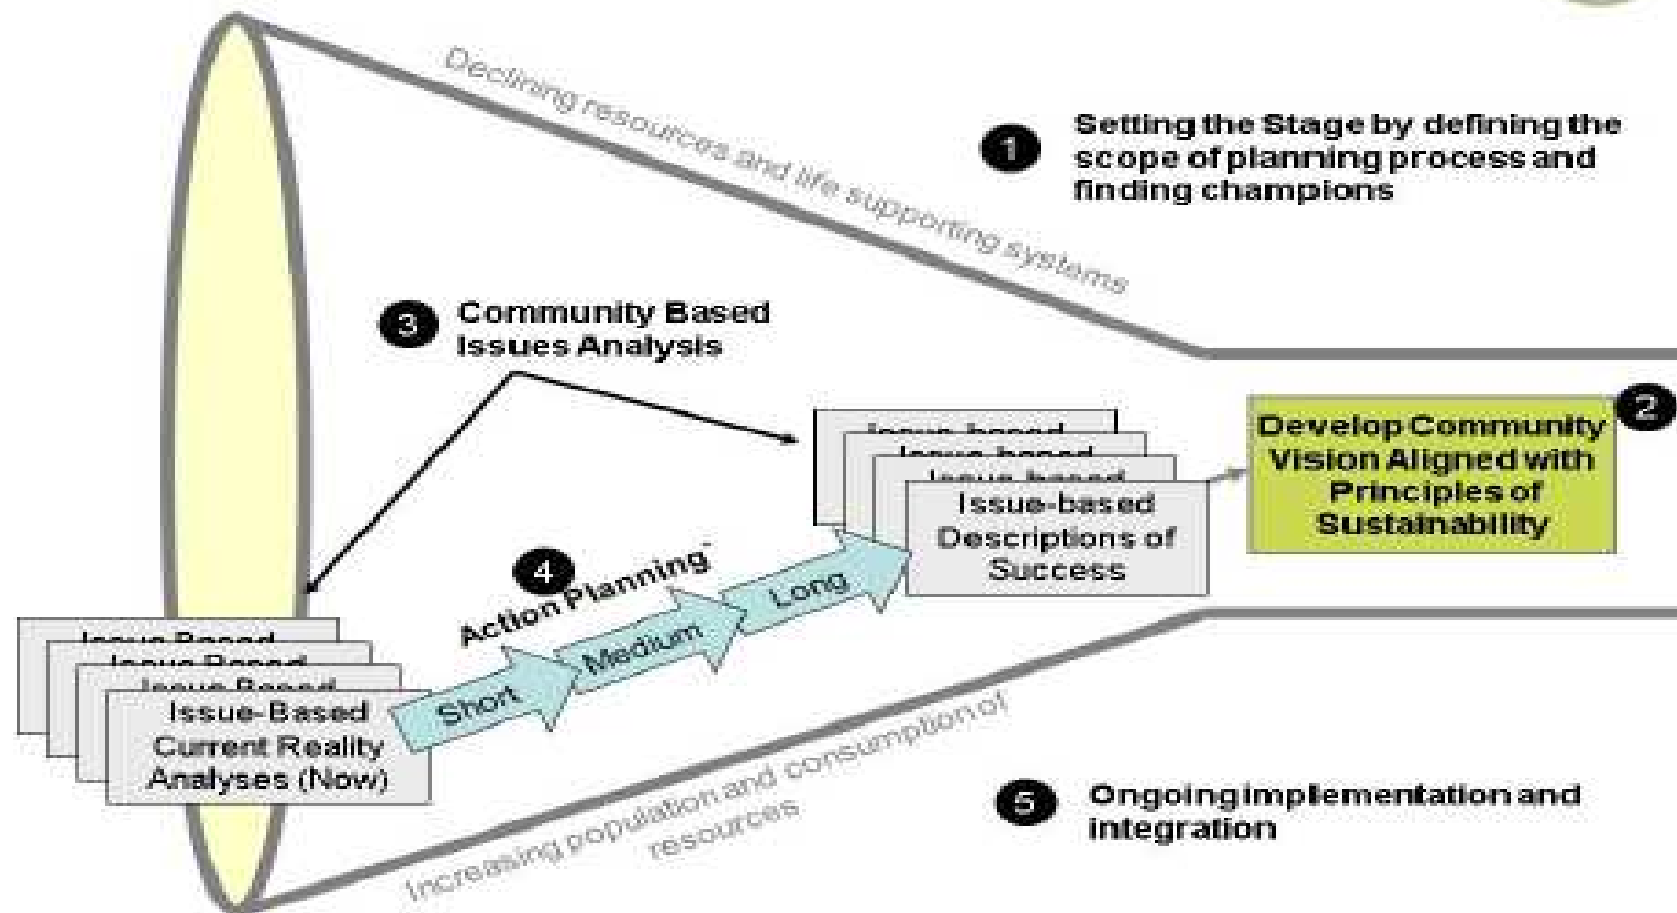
Declining resources and life supporting systems

1 Setting the Stage by defining the scope of planning process and finding champions

3 Community Based Issues Analysis

Issue-based
Issue-based
Issue-based
Issue-based Descriptions of Success

2 Develop Community Vision Aligned with Principles of Sustainability

4 Action Planning

Short
Medium
Long

Issue Based
Issue Based
Issue Based
Issue-Based Current Reality Analyses (Now)

Increasing population and consumption of resources

5 Ongoing implementation and integration